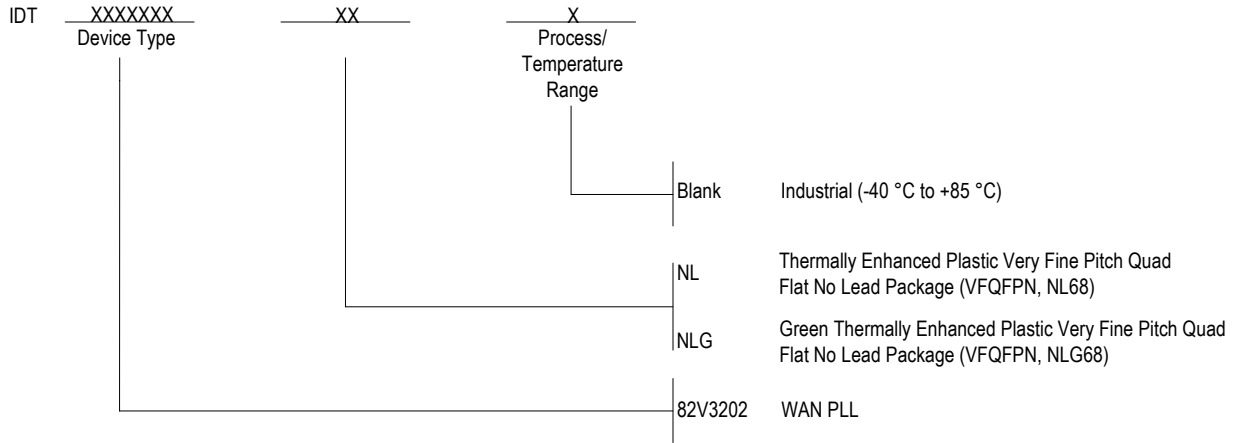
IDT XXXXXXX XX X

Device Type

Process/ Temperature Range

Blank Industrial (-40 °C to +85 °C)

NL Thermally Enhanced Plastic Very Fine Pitch Quad Flat No Lead Package (VFQFPN, NL68)

NLG Green Thermally Enhanced Plastic Very Fine Pitch Quad Flat No Lead Package (VFQFPN, NLG68)

82V3202 WAN PLL